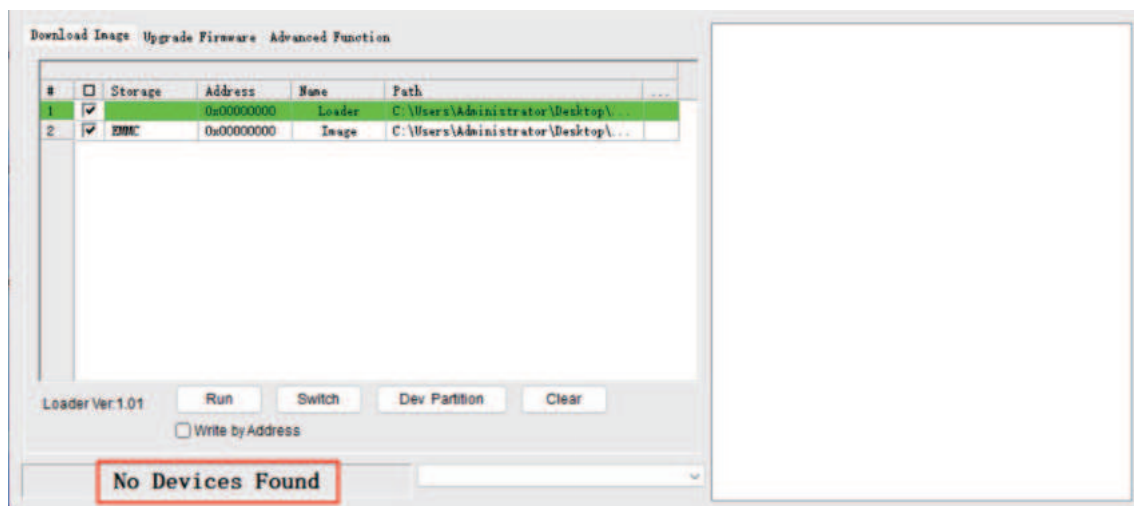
Download Image Upgrade Firmware Advanced Function

| # | ☐ | Storage | Address | Name | Path | ... |
|---|---|---|---|---|---|---|
| 1 | ☑ | | 0x00000000 | Loader | C:\Users\Administrator\Desktop\... | |
| 2 | ☑ | EMMC | 0x00000000 | Image | C:\Users\Administrator\Desktop\... | |

Loader Ver:1.01 Run Switch Dev Partition Clear

Write by Address

No Devices Found